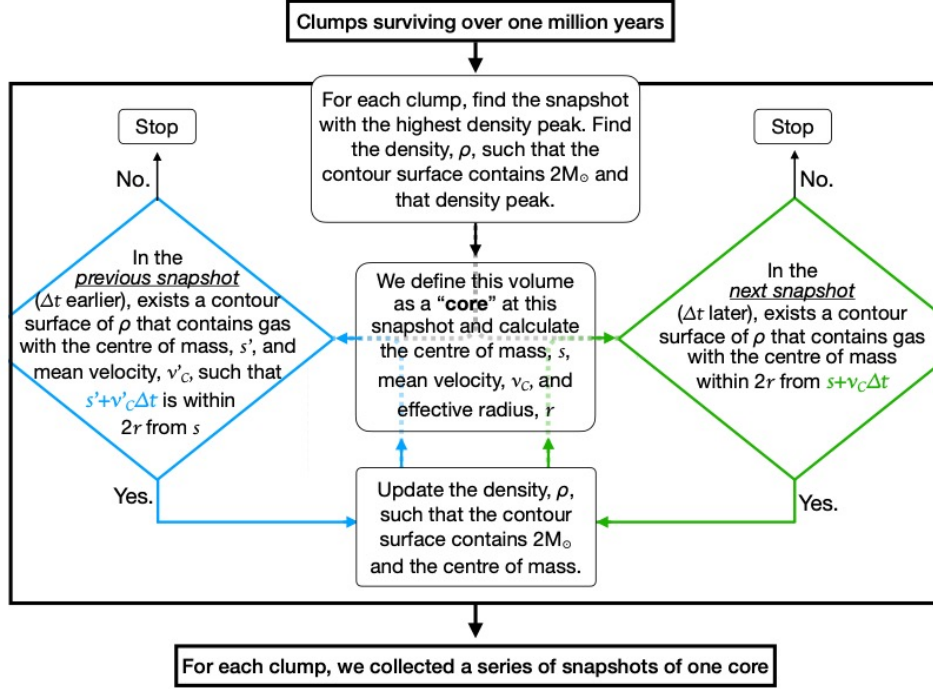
Clumps surviving over one million years

For each clump, find the snapshot with the highest density peak. Find the density, $\rho$, such that the contour surface contains $2M_{\odot}$ and that density peak.

Stop

No.

In the *previous snapshot* ($\Delta t$ earlier), exists a contour surface of $\rho$ that contains gas with the centre of mass, $s'$, and mean velocity, $v'_C$, such that $s'+v'_C\Delta t$ is within $2r$ from $s$

We define this volume as a "**core**" at this snapshot and calculate the centre of mass, $s$, mean velocity, $v_C$, and effective radius, $r$

Stop

No.

In the *next snapshot* ($\Delta t$ later), exists a contour surface of $\rho$ that contains gas with the centre of mass within $2r$ from $s+v_C\Delta t$

Yes.

Update the density, $\rho$, such that the contour surface contains $2M_{\odot}$ and the centre of mass.

Yes.

For each clump, we collected a series of snapshots of one core